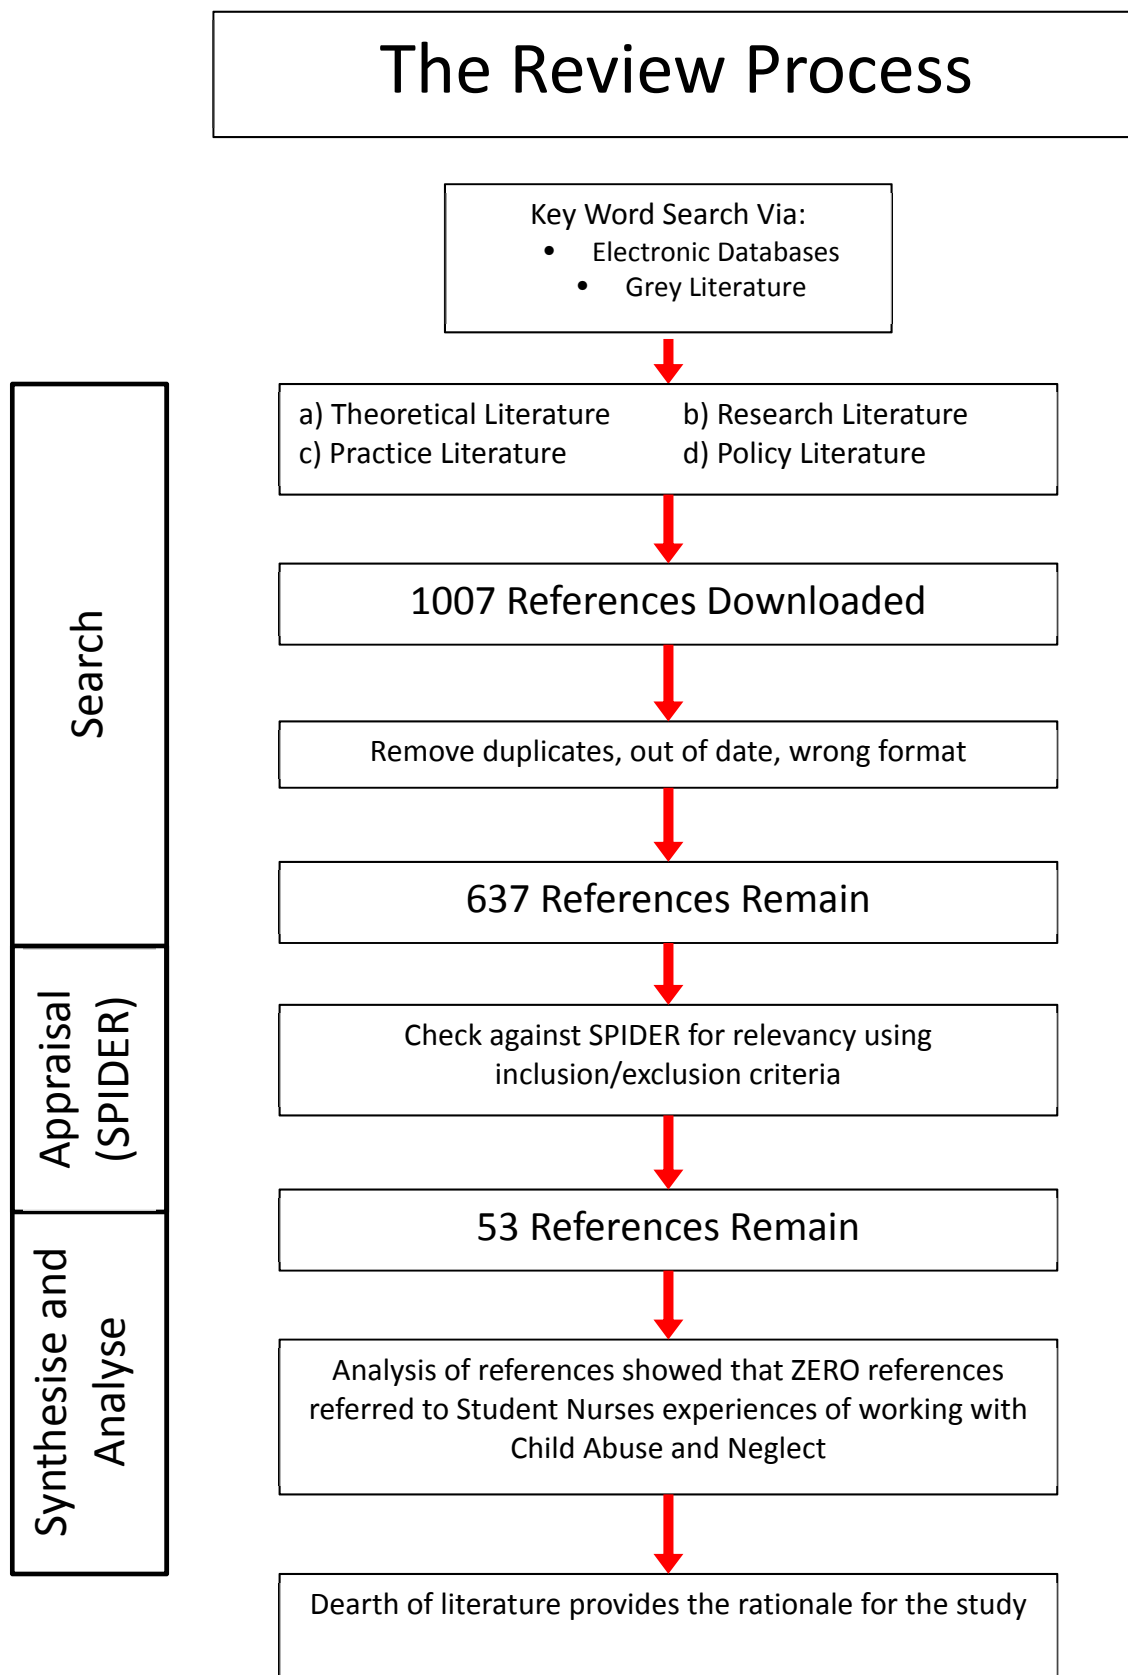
The Review Process

Key Word Search Via:
• Electronic Databases
• Grey Literature

a) Theoretical Literature
b) Research Literature
c) Practice Literature
d) Policy Literature

1007 References Downloaded

Remove duplicates, out of date, wrong format

637 References Remain

Check against SPIDER for relevancy using inclusion/exclusion criteria

53 References Remain

Analysis of references showed that ZERO references referred to Student Nurses experiences of working with Child Abuse and Neglect

Dearth of literature provides the rationale for the study

Search

Appraisal (SPIDER)

Synthesise and Analyse